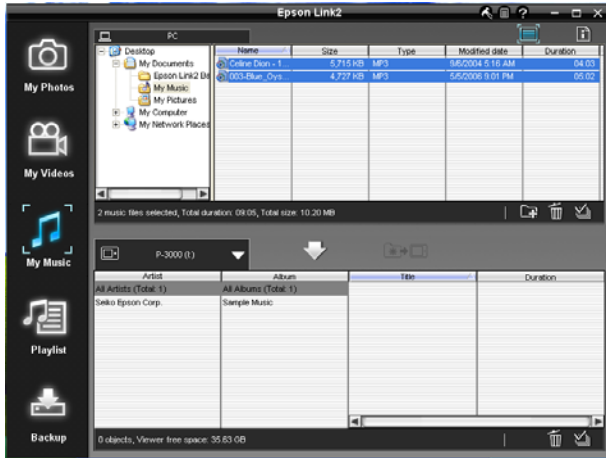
Epson Link2

My Photos

My Videos

My Music

Playlist

Backup

PC

Desktop
My Documents
Epson Link2 Be
My Music
My Pictures
My Computer
My Network Places

| Name | Size | Type | Modified date | Duration |
|---|---|---|---|---|
| Celine Dion - 1... | 5,715 KB | MP3 | 9/6/2004 5:16 AM | 04:03 |
| 003-Blue_Oys... | 4,727 KB | MP3 | 5/5/2006 9:01 PM | 05:02 |

2 music files selected, Total duration: 09:05, Total size: 10.20 MB

P-3000 (I:)

| Artist | Album | Title | Duration |
|---|---|---|---|
| All Artists (Total: 1) | All Albums (Total: 1) | | |
| Seiko Epson Corp. | Sample Music | | |

0 objects, Viewer free space: 35.83 GB